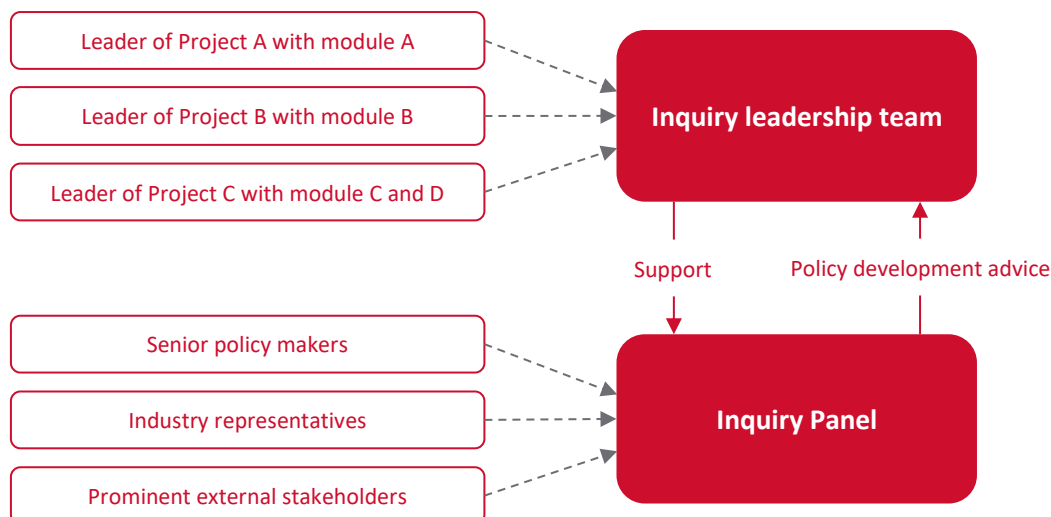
Leader of Project A with module A

Leader of Project B with module B

Leader of Project C with module C and D

Inquiry leadership team

Support

Policy development advice

Senior policy makers

Industry representatives

Prominent external stakeholders

Inquiry Panel